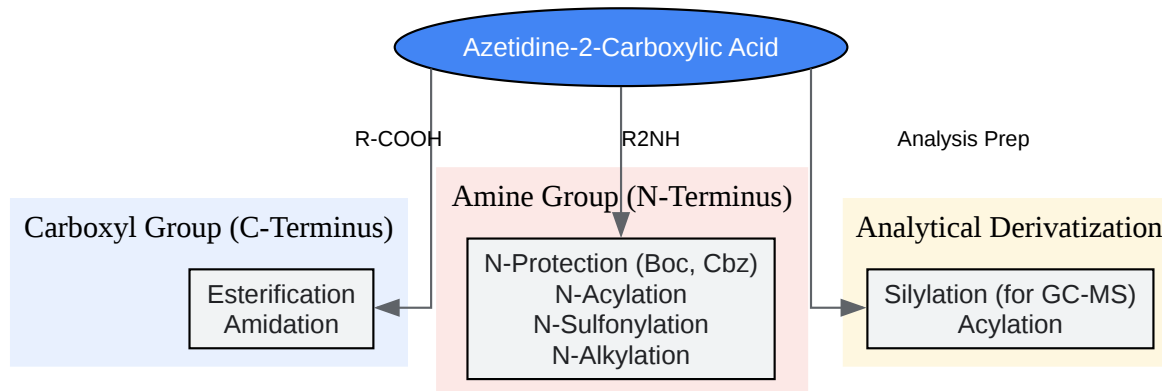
Azetidine-2-Carboxylic Acid

R-COOH

R2NH

Analysis Prep

Carboxyl Group (C-Terminus)

Esterification
Amidation

Amine Group (N-Terminus)

N-Protection (Boc, Cbz)
N-Acylation
N-Sulfonylation
N-Alkylation

Analytical Derivatization

Silylation (for GC-MS)
Acylation